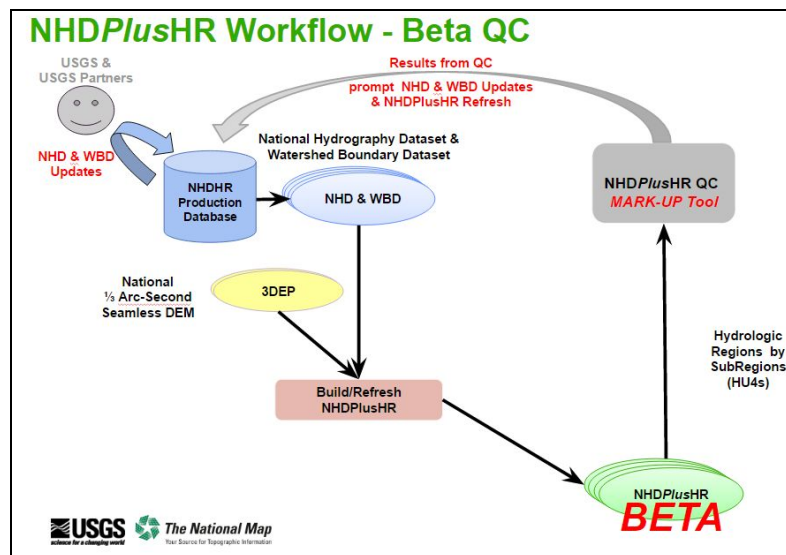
NHDPlusHR Workflow - Beta QC

USGS & USGS Partners

Results from QC prompt NHD & WBD Updates & NHDPlusHR Refresh

NHD & WBD Updates

National Hydrography Dataset & Watershed Boundary Dataset

NHDHR Production Database

NHD & WBD

NHDPlusHR QC
MARK-UP Tool

National ⅓ Arc-Second Seamless DEM

3DEP

Hydrologic Regions by SubRegions (HU4s)

Build/Refresh NHDPlusHR

NHDPlusHR
BETA

USGS
science for a changing world

The National Map
Your Source for Topographic Information